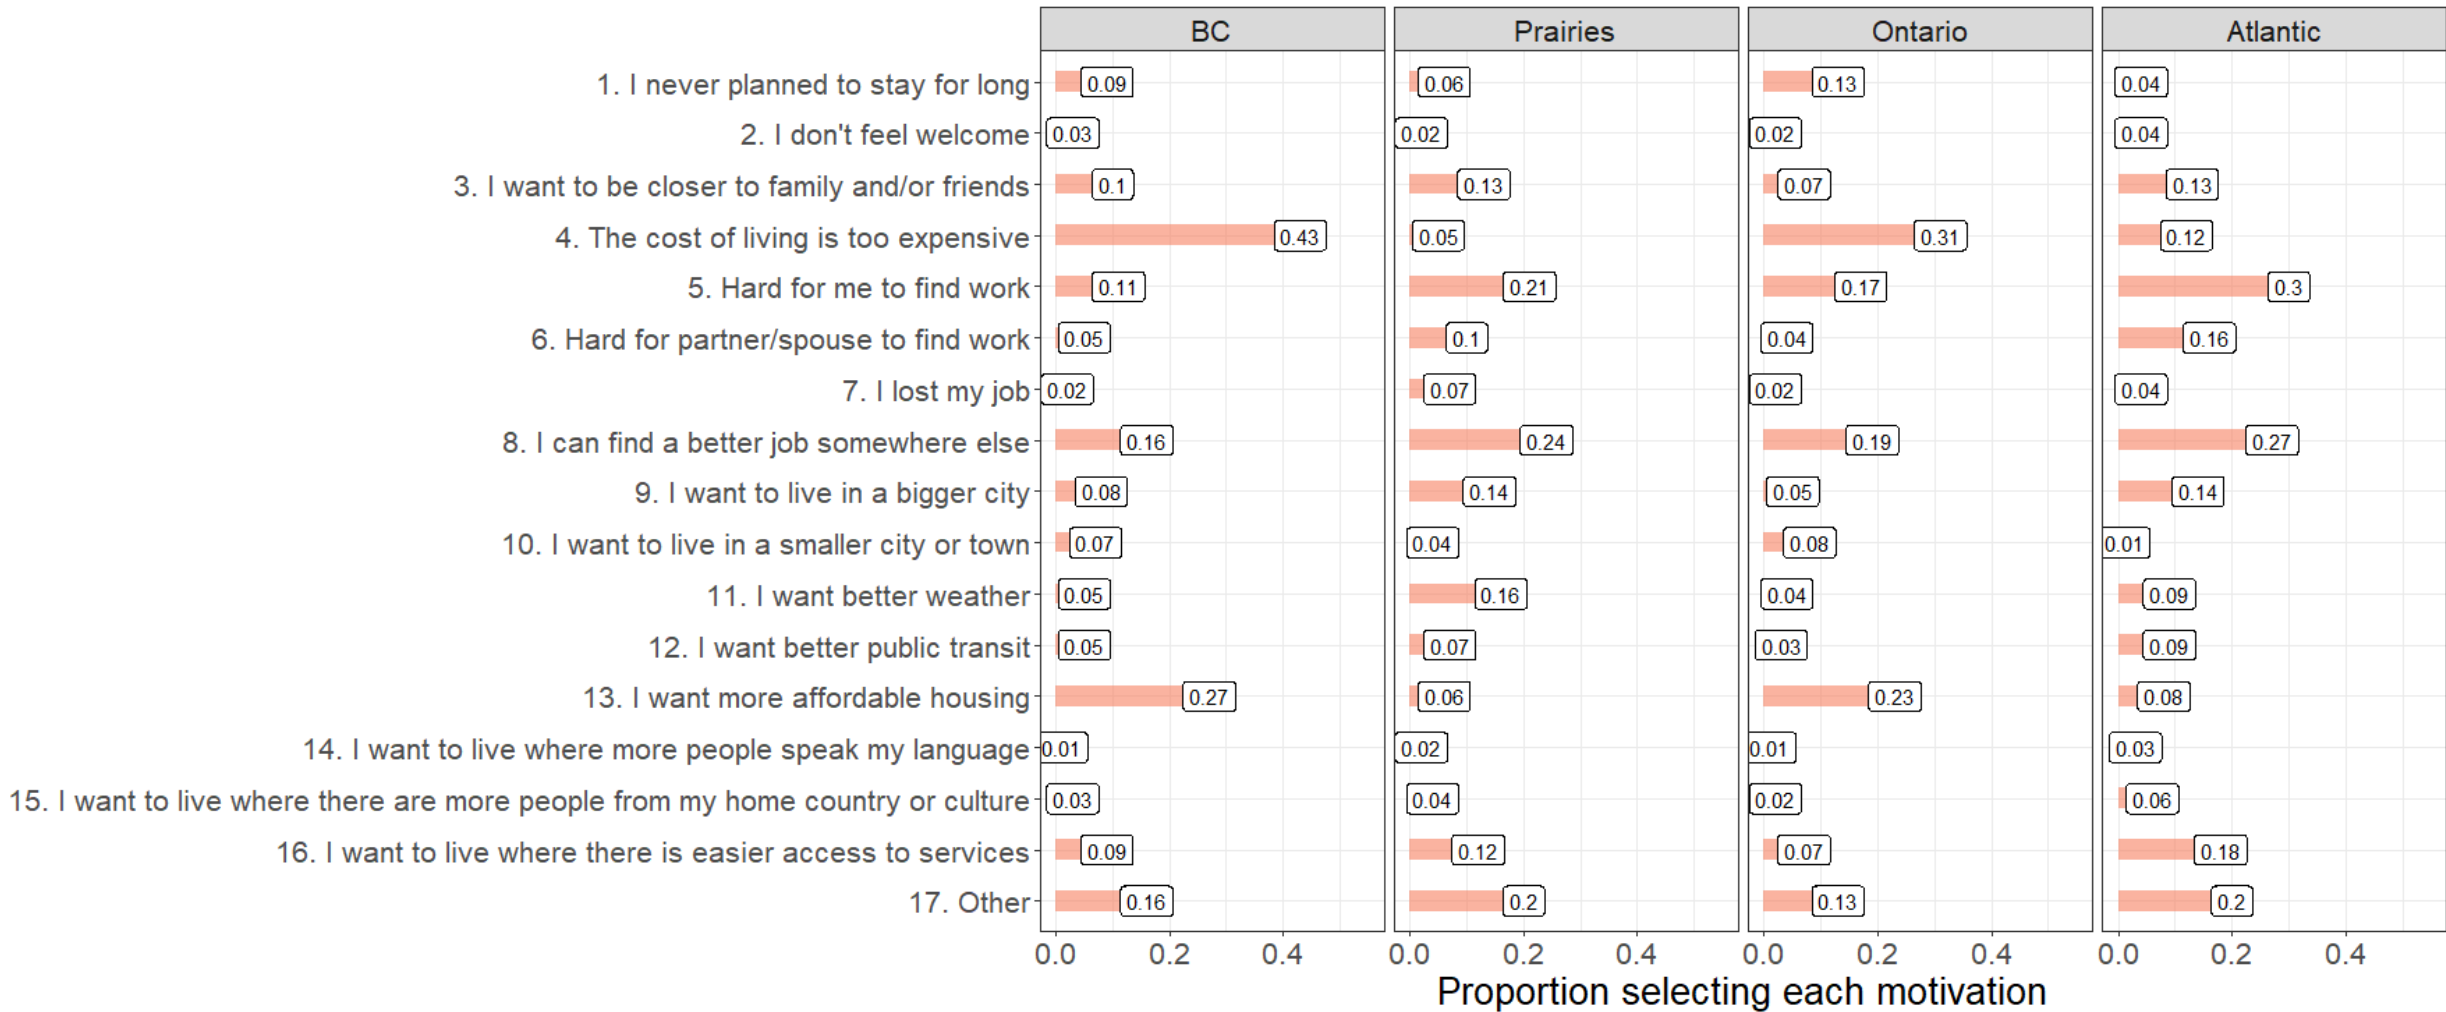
| | BC | Prairies | Ontario | Atlantic |
|---|---|---|---|---|
| 1. I never planned to stay for long | 0.09 | 0.06 | 0.13 | 0.04 |
| 2. I don't feel welcome | 0.03 | 0.02 | 0.02 | 0.04 |
| 3. I want to be closer to family and/or friends | 0.1 | 0.13 | 0.07 | 0.13 |
| 4. The cost of living is too expensive | 0.43 | 0.05 | 0.31 | 0.12 |
| 5. Hard for me to find work | 0.11 | 0.21 | 0.17 | 0.3 |
| 6. Hard for partner/spouse to find work | 0.05 | 0.1 | 0.04 | 0.16 |
| 7. I lost my job | 0.02 | 0.07 | 0.02 | 0.04 |
| 8. I can find a better job somewhere else | 0.16 | 0.24 | 0.19 | 0.27 |
| 9. I want to live in a bigger city | 0.08 | 0.14 | 0.05 | 0.14 |
| 10. I want to live in a smaller city or town | 0.07 | 0.04 | 0.08 | 0.01 |
| 11. I want better weather | 0.05 | 0.16 | 0.04 | 0.09 |
| 12. I want better public transit | 0.05 | 0.07 | 0.03 | 0.09 |
| 13. I want more affordable housing | 0.27 | 0.06 | 0.23 | 0.08 |
| 14. I want to live where more people speak my language | 0.01 | 0.02 | 0.01 | 0.03 |
| 15. I want to live where there are more people from my home country or culture | 0.03 | 0.04 | 0.02 | 0.06 |
| 16. I want to live where there is easier access to services | 0.09 | 0.12 | 0.07 | 0.18 |
| 17. Other | 0.16 | 0.2 | 0.13 | 0.2 |

0.0 0.2 0.4 0.0 0.2 0.4 0.0 0.2 0.4 0.0 0.2 0.4

Proportion selecting each motivation